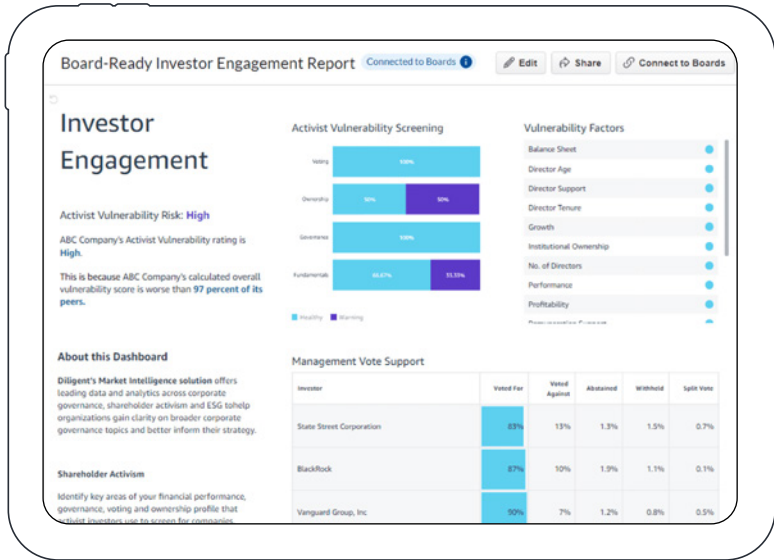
Board-Ready Investor Engagement Report Connected to Boards

Edit Share Connect to Boards

Investor Engagement

Activist Vulnerability Risk: High

ABC Company's Activist Vulnerability rating is High.

This is because ABC Company's calculated overall vulnerability score is worse than 97 percent of its peers.

About this Dashboard

Diligent's Market Intelligence solution offers leading data and analytics across corporate governance, shareholder activism and ESG tohelp organizations gain clarity on broader corporate governance topics and better inform their strategy.

Shareholder Activism

Identify key areas of your financial performance, governance, voting and ownership profile that activist investors use to screen for companies

Activist Vulnerability Screening

Voting 100%
Ownership 50% 50%
Governance 100%
Fundamentals 66.67% 33.33%

Healthy Warning

Vulnerability Factors

Balance Sheet
Director Age
Director Support
Director Tenure
Growth
Institutional Ownership
No. of Directors
Performance
Profitability
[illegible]

Management Vote Support

| Investor | Voted For | Voted Against | Abstained | Withheld | Split Vote |
|---|---|---|---|---|---|
| State Street Corporation | 83% | 13% | 1.3% | 1.5% | 0.7% |
| BlackRock | 87% | 10% | 1.9% | 1.1% | 0.1% |
| Vanguard Group, Inc | 90% | 7% | 1.2% | 0.8% | 0.5% |